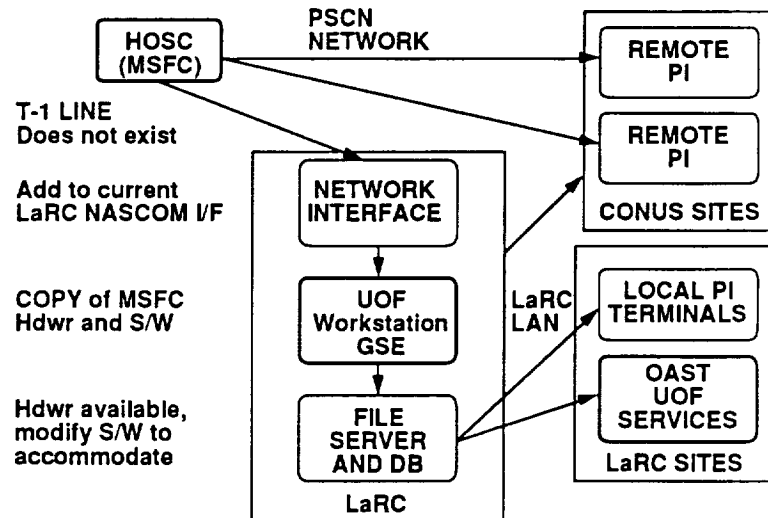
HOSC (MSFC)

PSCN NETWORK

REMOTE PI

REMOTE PI

CONUS SITES

T-1 LINE Does not exist

Add to current LaRC NASCOM I/F

NETWORK INTERFACE

COPY of MSFC Hdwr and S/W

UOF Workstation GSE

LaRC LAN

LOCAL PI TERMINALS

OAST UOF SERVICES

Hdwr available, modify S/W to accommodate

FILE SERVER AND DB

LaRC SITES

LaRC